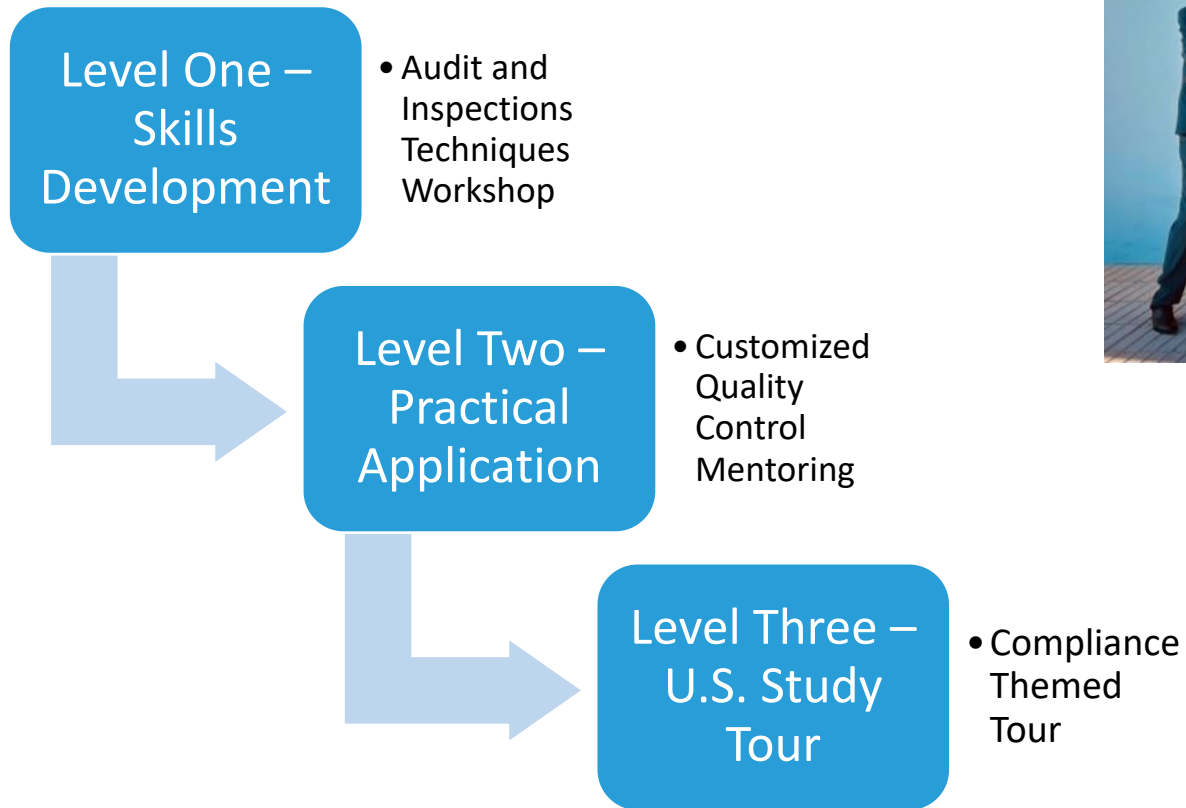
Level One – Skills Development

• Audit and Inspections Techniques Workshop

Level Two – Practical Application

• Customized Quality Control Mentoring

Level Three – U.S. Study Tour

• Compliance Themed Tour